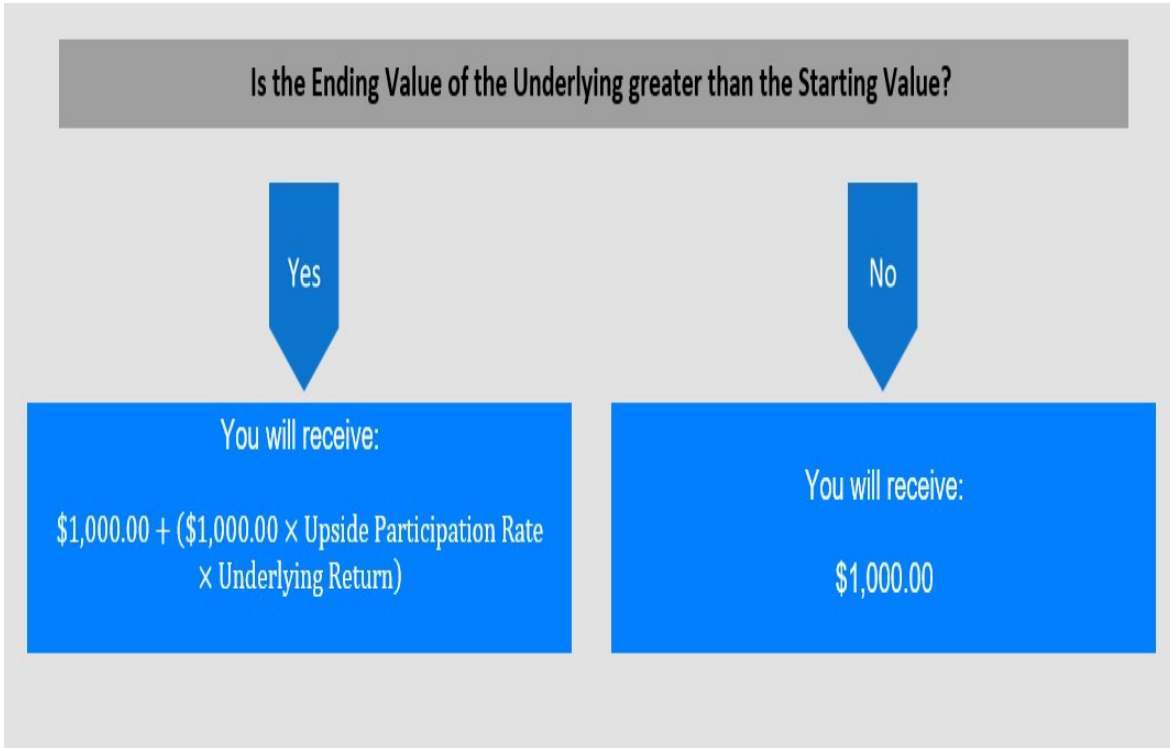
Is the Ending Value of the Underlying greater than the Starting Value?

Yes

No

You will receive:

$1,000.00 + ($1,000.00 × Upside Participation Rate × Underlying Return)

You will receive:

$1,000.00